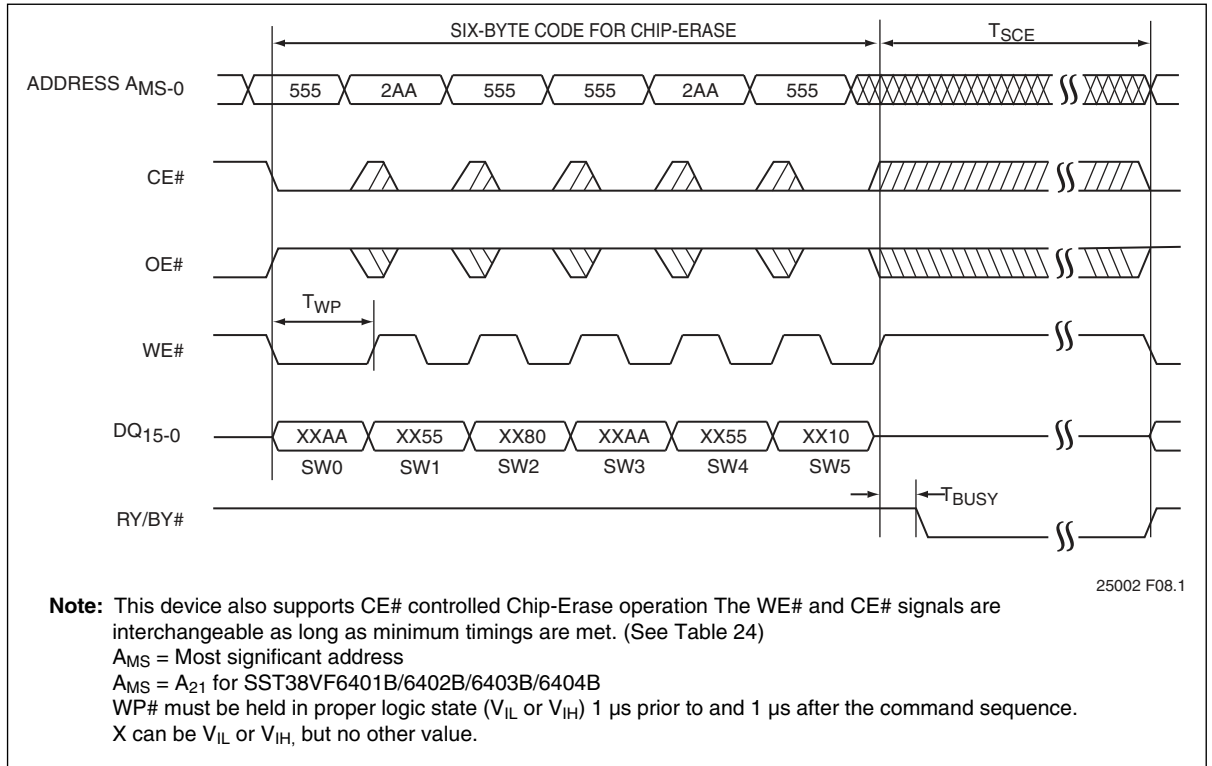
SIX-BYTE CODE FOR CHIP-ERASE

$T_{SCE}$

ADDRESS $A_{MS-0}$

555 2AA 555 555 2AA 555

CE#

OE#

$T_{WP}$

WE#

$DQ_{15-0}$

XXAA XX55 XX80 XXAA XX55 XX10

SW0 SW1 SW2 SW3 SW4 SW5

RY/BY#

$T_{BUSY}$

25002 F08.1

**Note:** This device also supports CE# controlled Chip-Erase operation The WE# and CE# signals are interchangeable as long as minimum timings are met. (See Table 24)
$A_{MS}$ = Most significant address
$A_{MS}$ = $A_{21}$ for SST38VF6401B/6402B/6403B/6404B
WP# must be held in proper logic state ($V_{IL}$ or $V_{IH}$) 1 µs prior to and 1 µs after the command sequence.
X can be $V_{IL}$ or $V_{IH,}$ but no other value.